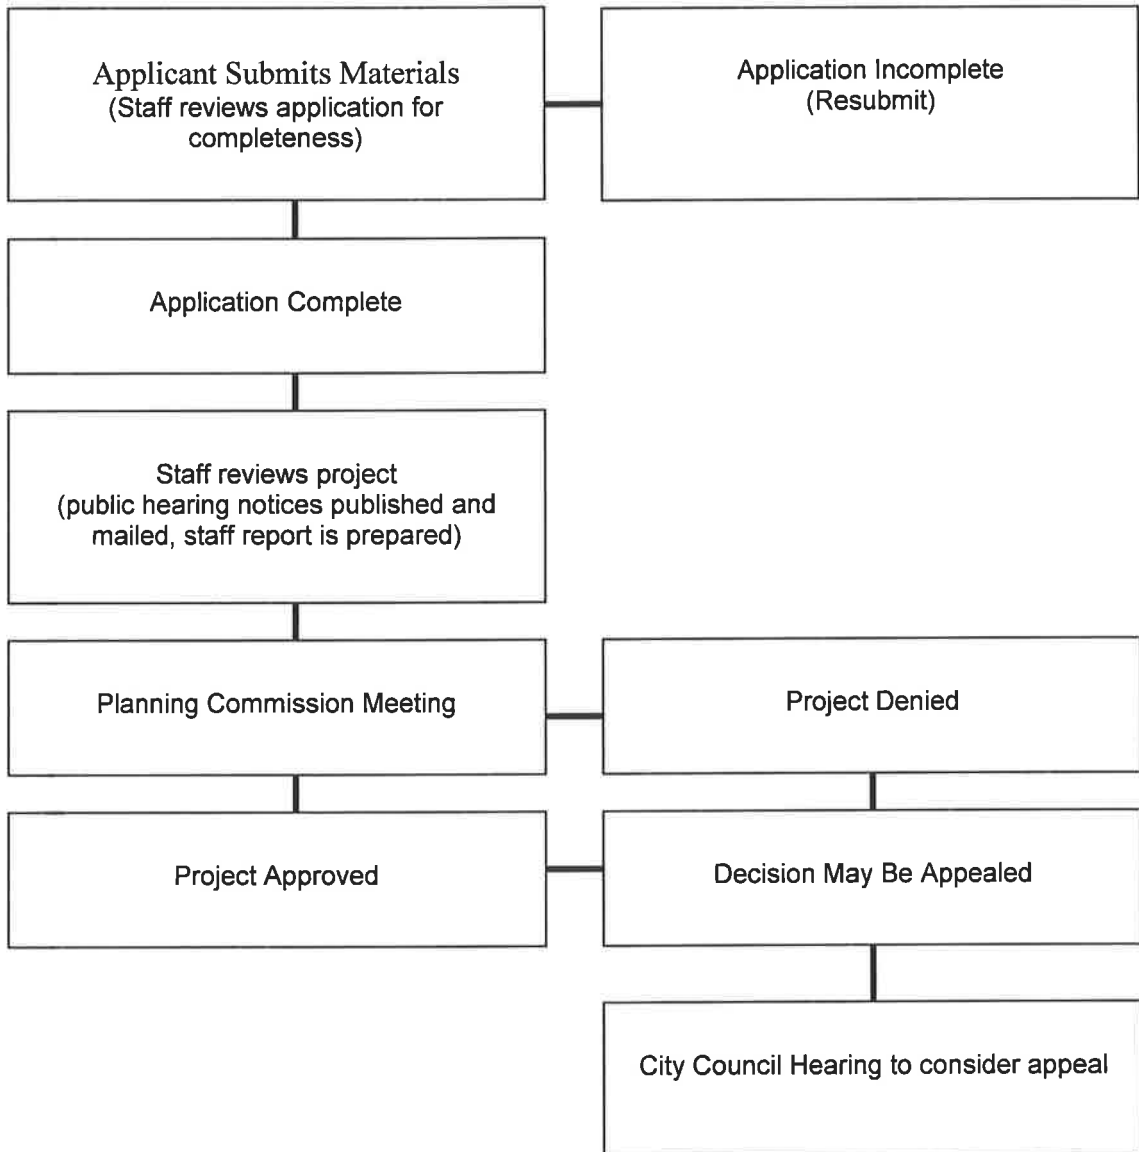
Applicant Submits Materials
(Staff reviews application for completeness)

Application Incomplete
(Resubmit)

Application Complete

Staff reviews project
(public hearing notices published and mailed, staff report is prepared)

Planning Commission Meeting

Project Denied

Project Approved

Decision May Be Appealed

City Council Hearing to consider appeal